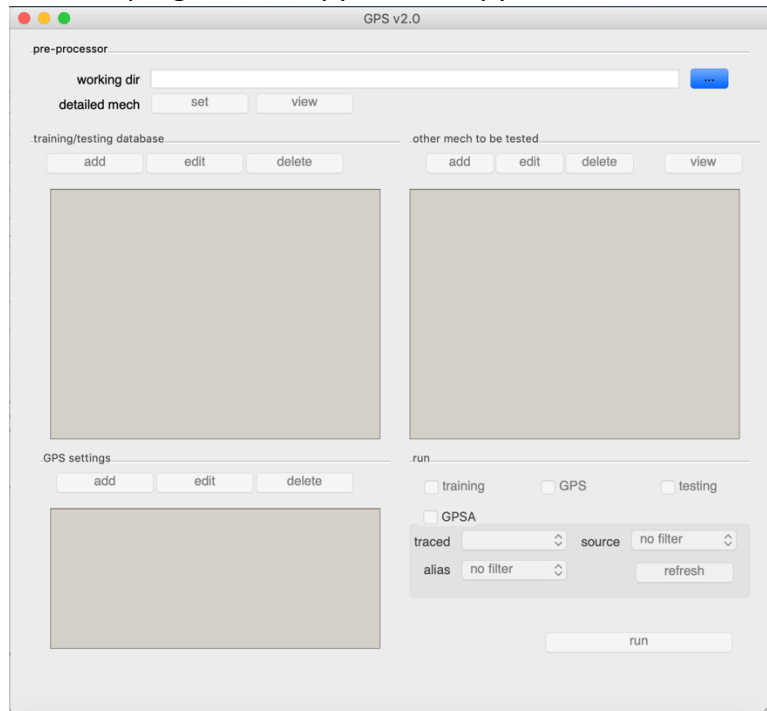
GPS v2.0

pre-processor

working dir ...

detailed mech set view

training/testing database

add edit delete

other mech to be tested

add edit delete view

GPS settings

add edit delete

run

training GPS testing

GPSA

traced source no filter

alias no filter refresh

run